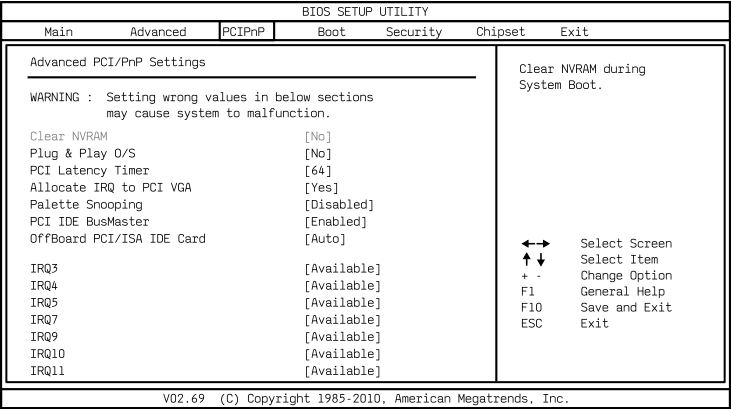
BIOS SETUP UTILITY

Main Advanced PCIPnP Boot Security Chipset Exit

Advanced PCI/PnP Settings

WARNING : Setting wrong values in below sections may cause system to malfunction.

| | |
|---|---|
| Clear NVRAM | [No] |
| Plug & Play O/S | [No] |
| PCI Latency Timer | [64] |
| Allocate IRQ to PCI VGA | [Yes] |
| Palette Snooping | [Disabled] |
| PCI IDE BusMaster | [Enabled] |
| OffBoard PCI/ISA IDE Card | [Auto] |
| IRQ3 | [Available] |
| IRQ4 | [Available] |
| IRQ5 | [Available] |
| IRQ7 | [Available] |
| IRQ9 | [Available] |
| IRQ10 | [Available] |
| IRQ11 | [Available] |

Clear NVRAM during System Boot.

←→ Select Screen
↑↓ Select Item
+ - Change Option
F1 General Help
F10 Save and Exit
ESC Exit

V02.69 (C) Copyright 1985-2010, American Megatrends, Inc.